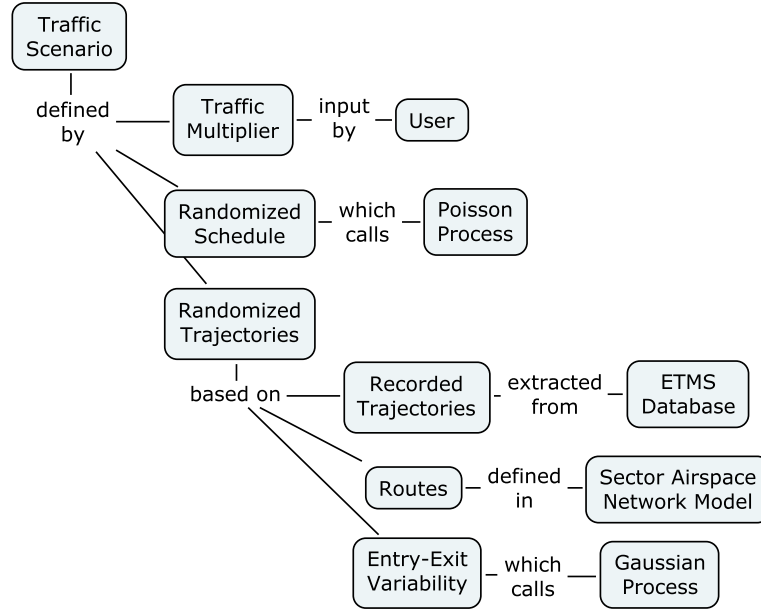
Traffic Scenario

defined by

Traffic Multiplier

input by

User

Randomized Schedule

which calls

Poisson Process

Randomized Trajectories

based on

Recorded Trajectories

extracted from

ETMS Database

Routes

defined in

Sector Airspace Network Model

Entry-Exit Variability

which calls

Gaussian Process